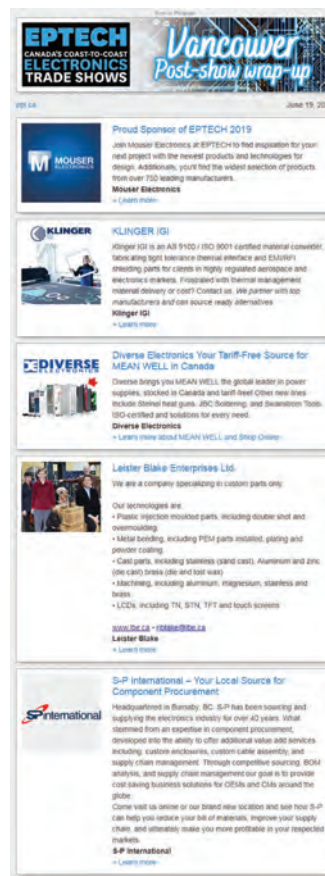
Source Program

EPTECH
CANADA'S COAST-TO-COAST
ELECTRONICS
TRADE SHOWS

Vancouver
Post-show wrap-up

ept.ca

June 19, 20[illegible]

MOUSER ELECTRONICS

Proud Sponsor of EPTECH 2019

Join Mouser Electronics at EPTECH to find inspiration for your next project with the newest products and technologies for design. Additionally, you'll find the widest selection of products from over 750 leading manufacturers.

Mouser Electronics

» Learn more

KLINGER

KLINGER IGI

Klinger IGI is an AS 9100 / ISO 9001 certified material converter, fabricating tight tolerance thermal interface and EMI/RFI shielding parts for clients in highly regulated aerospace and electronics markets. Frustrated with thermal management material delivery or cost? Contact us. We partner with top manufacturers and can source ready alternatives.

Klinger IGI

» Learn more

DIVERSE ELECTRONICS

Diverse Electronics Your Tariff-Free Source for MEAN WELL in Canada

Diverse brings you MEAN WELL the global leader in power supplies, stocked in Canada and tariff-free! Other new lines include Steinel heat guns, JBC Soldering, and Swanstrom Tools. ISO-certified and solutions for every need.

Diverse Electronics

» Learn more about MEAN WELL and Shop Online

Leister Blake Enterprises Ltd.

We are a company specializing in custom parts only.

Our technologies are:
• Plastic injection moulded parts, including double shot and overmoulding
• Metal bending, including PEM parts installed, plating and powder coating
• Cast parts, including stainless (sand cast), Aluminum and zinc (die cast) brass (die and lost wax)
• Machining, including aluminum, magnesium, stainless and brass
• LCDs, including TN, STN, TFT and touch screens

www.lbe.ca - rblake@lbe.ca

Leister Blake

» Learn more

S-P International

S-P International – Your Local Source for Component Procurement

Headquartered in Burnaby, BC, S-P has been sourcing and supplying the electronics industry for over 40 years. What stemmed from an expertise in component procurement, developed into the ability to offer additional value add services including: custom enclosures, custom cable assembly, and supply chain management. Through competitive sourcing, BOM analysis, and supply chain management our goal is to provide cost saving business solutions for OEMs and CMs around the globe.

Come visit us online or our brand new location and see how S-P can help you reduce your bill of materials, improve your supply chain, and ultimately make you more profitable in your respected markets.

S-P International

» Learn more